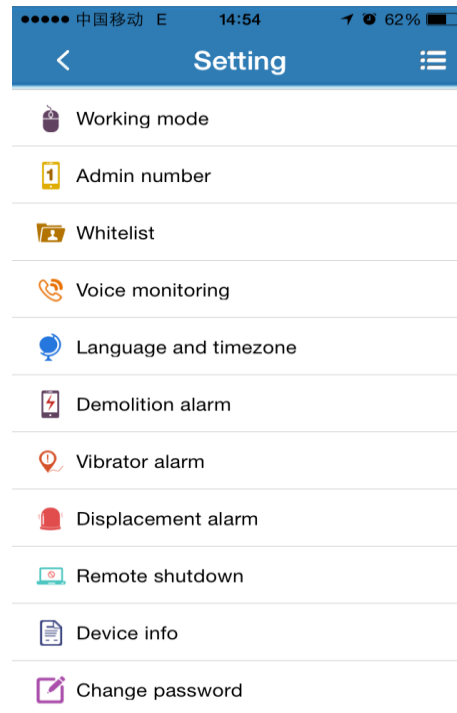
●●●●● 中国移动 E 14:54 62%

Setting

Working mode

1 Admin number

Whitelist

Voice monitoring

Language and timezone

Demolition alarm

Vibrator alarm

Displacement alarm

Remote shutdown

Device info

Change password